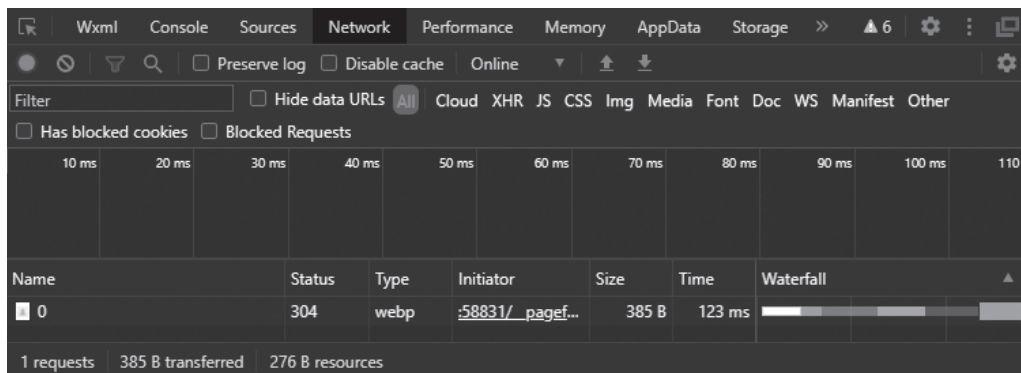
Wxml Console Sources Network Performance Memory AppData Storage » ▲6

Preserve log Disable cache Online

Filter Hide data URLs All Cloud XHR JS CSS Img Media Font Doc WS Manifest Other

Has blocked cookies Blocked Requests

10 ms 20 ms 30 ms 40 ms 50 ms 60 ms 70 ms 80 ms 90 ms 100 ms 110

| Name | Status | Type | Initiator | Size | Time | Waterfall |
|---|---|---|---|---|---|---|
| 0 | 304 | webp | :58831/_pagef... | 385 B | 123 ms | |

1 requests | 385 B transferred | 276 B resources